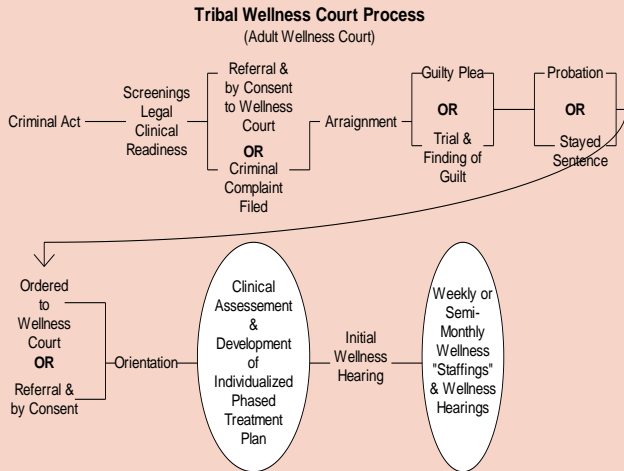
**Tribal Wellness Court Process**
(Adult Wellness Court)

Criminal Act

Screenings Legal Clinical Readiness

Referral & by Consent to Wellness Court
**OR**
Criminal Complaint Filed

Arraignment

Guilty Plea
**OR**
Trial & Finding of Guilt

Probation
**OR**
Stayed Sentence

Ordered to Wellness Court
**OR**
Referral & by Consent

Orientation

Clinical Assessement & Development of Individualized Phased Treatment Plan

Initial Wellness Hearing

Weekly or Semi-Monthly Wellness "Staffings" & Wellness Hearings